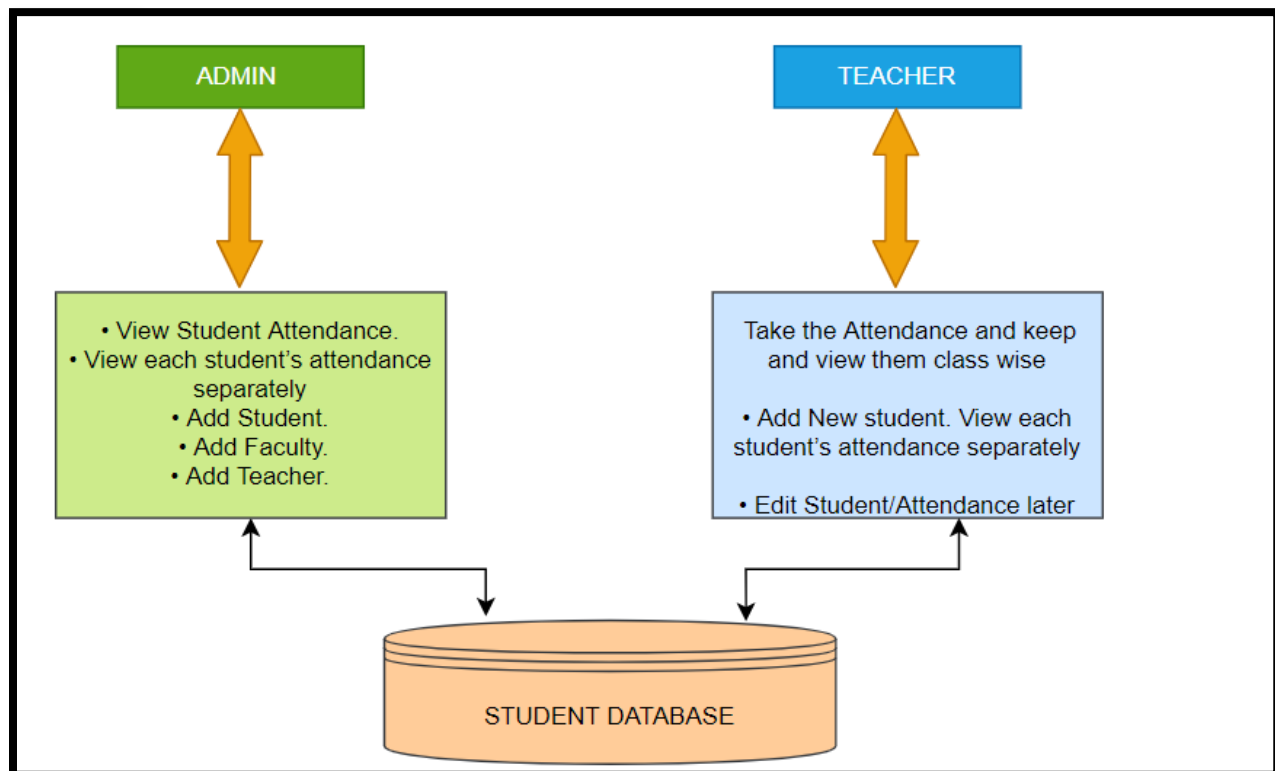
ADMIN

TEACHER

• View Student Attendance.
• View each student’s attendance separately
• Add Student.
• Add Faculty.
• Add Teacher.

Take the Attendance and keep and view them class wise

• Add New student. View each student’s attendance separately

• Edit Student/Attendance later

STUDENT DATABASE